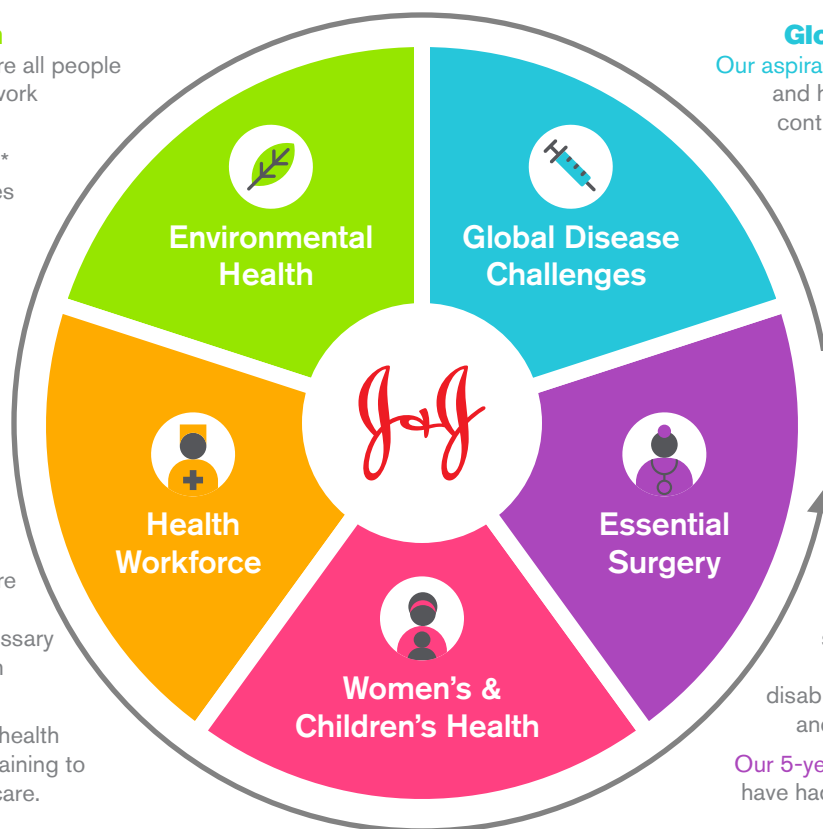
re all people
work

es

re

essary
n

health
aining to
care.

Glo
Our aspira
and h
cont

Environmental Health

Global Disease Challenges

J&J

Health Workforce

Essential Surgery

Women's & Children's Health

disab
an

Our 5-ye
have had